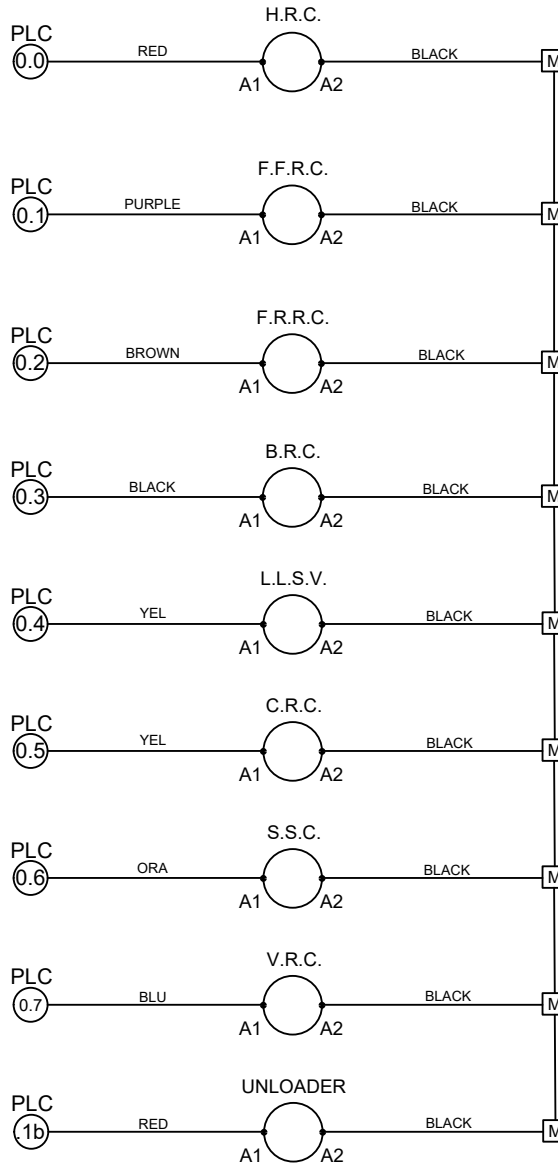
PLC
0.0
RED
H.R.C.
A1 A2
BLACK
M

PLC
0.1
PURPLE
F.F.R.C.
A1 A2
BLACK
M

PLC
0.2
BROWN
F.R.R.C.
A1 A2
BLACK
M

PLC
0.3
BLACK
B.R.C.
A1 A2
BLACK
M

PLC
0.4
YEL
L.L.S.V.
A1 A2
BLACK
M

PLC
0.5
YEL
C.R.C.
A1 A2
BLACK
M

PLC
0.6
ORA
S.S.C.
A1 A2
BLACK
M

PLC
0.7
BLU
V.R.C.
A1 A2
BLACK
M

PLC
.1b
RED
UNLOADER
A1 A2
BLACK
M